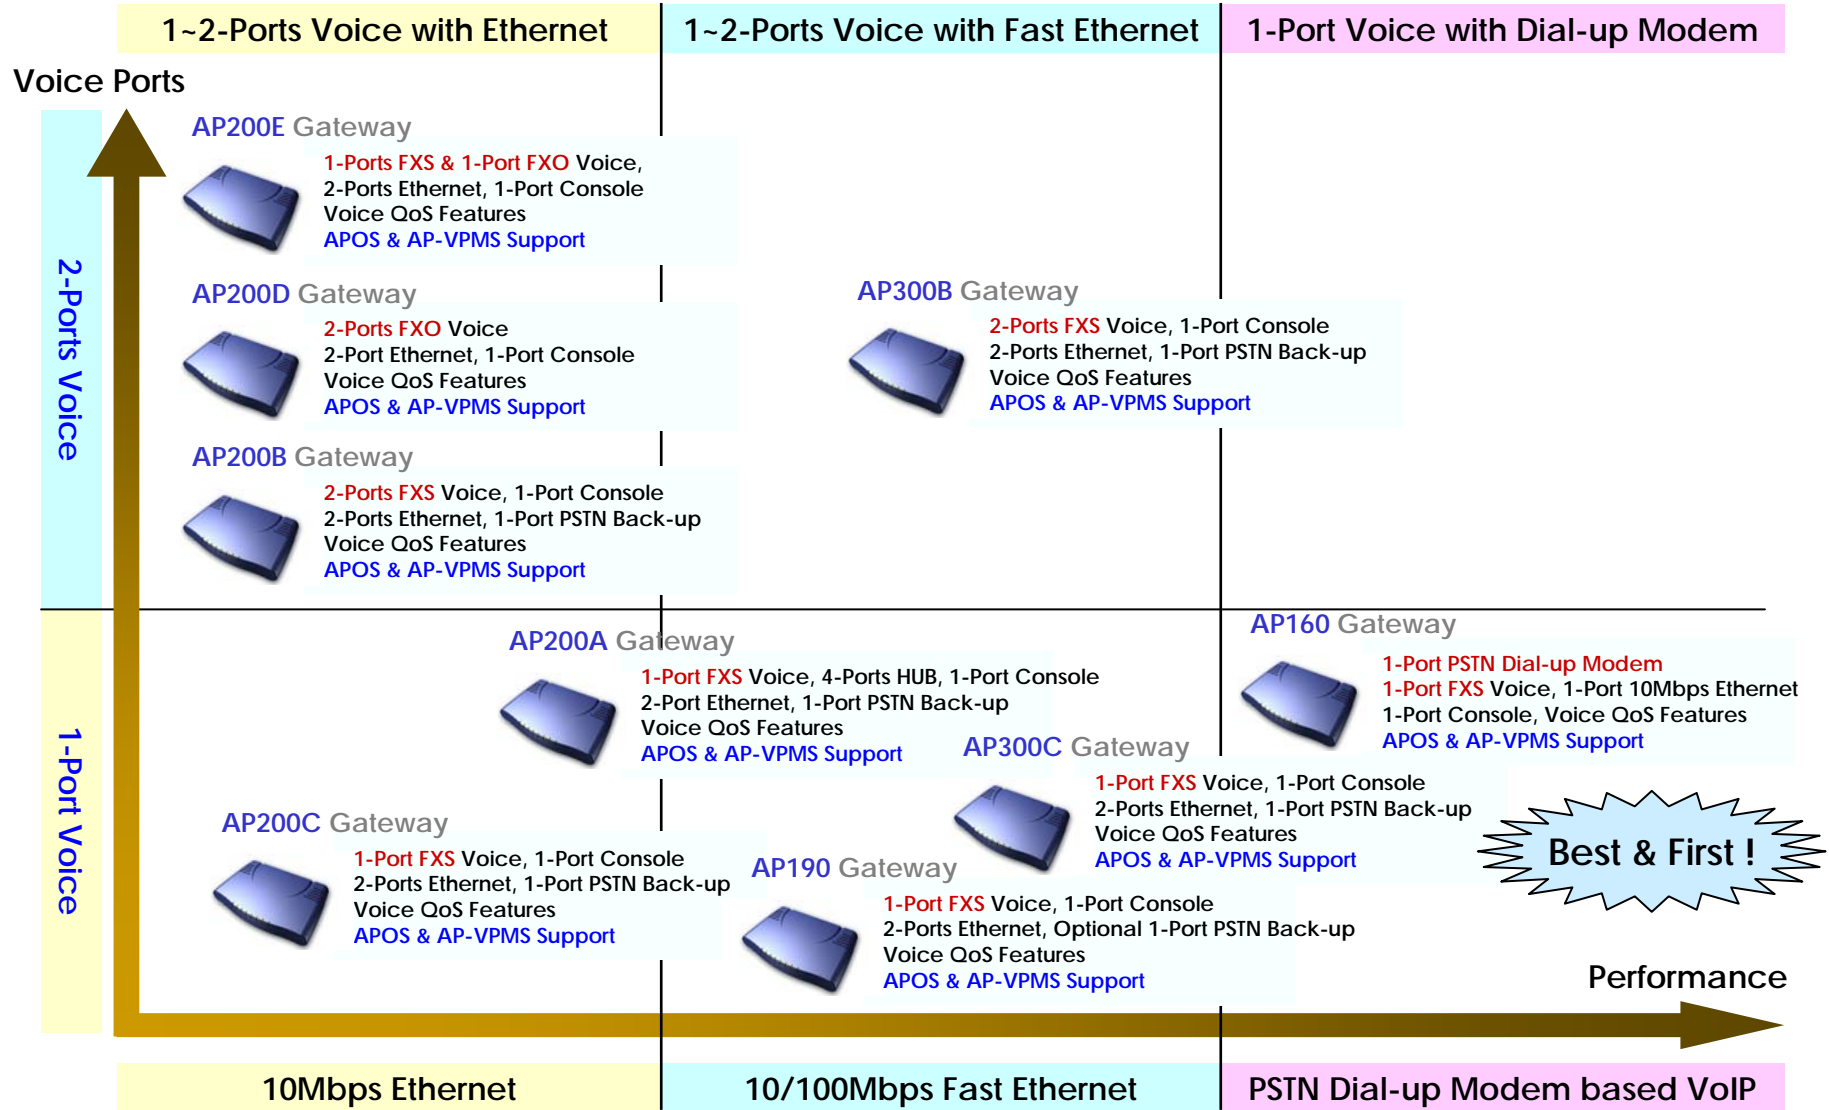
1~2-Ports Voice with Ethernet

1~2-Ports Voice with Fast Ethernet

1-Port Voice with Dial-up Modem

Voice Ports

2-Ports Voice

1-Port Voice

AP200E Gateway

1-Ports FXS & 1-Port FXO Voice, 2-Ports Ethernet, 1-Port Console Voice QoS Features APOS & AP-VPMS Support

AP200D Gateway

2-Ports FXO Voice 2-Port Ethernet, 1-Port Console Voice QoS Features APOS & AP-VPMS Support

AP200B Gateway

2-Ports FXS Voice, 1-Port Console 2-Ports Ethernet, 1-Port PSTN Back-up Voice QoS Features APOS & AP-VPMS Support

AP300B Gateway

2-Ports FXS Voice, 1-Port Console 2-Ports Ethernet, 1-Port PSTN Back-up Voice QoS Features APOS & AP-VPMS Support

AP200A Gateway

1-Port FXS Voice, 4-Ports HUB, 1-Port Console 2-Port Ethernet, 1-Port PSTN Back-up Voice QoS Features APOS & AP-VPMS Support

AP160 Gateway

1-Port PSTN Dial-up Modem 1-Port FXS Voice, 1-Port 10Mbps Ethernet 1-Port Console, Voice QoS Features APOS & AP-VPMS Support

AP300C Gateway

1-Port FXS Voice, 1-Port Console 2-Ports Ethernet, 1-Port PSTN Back-up Voice QoS Features APOS & AP-VPMS Support

Best & First !

AP200C Gateway

1-Port FXS Voice, 1-Port Console 2-Ports Ethernet, 1-Port PSTN Back-up Voice QoS Features APOS & AP-VPMS Support

AP190 Gateway

1-Port FXS Voice, 1-Port Console 2-Ports Ethernet, Optional 1-Port PSTN Back-up Voice QoS Features APOS & AP-VPMS Support

Performance

10Mbps Ethernet

10/100Mbps Fast Ethernet

PSTN Dial-up Modem based VoIP